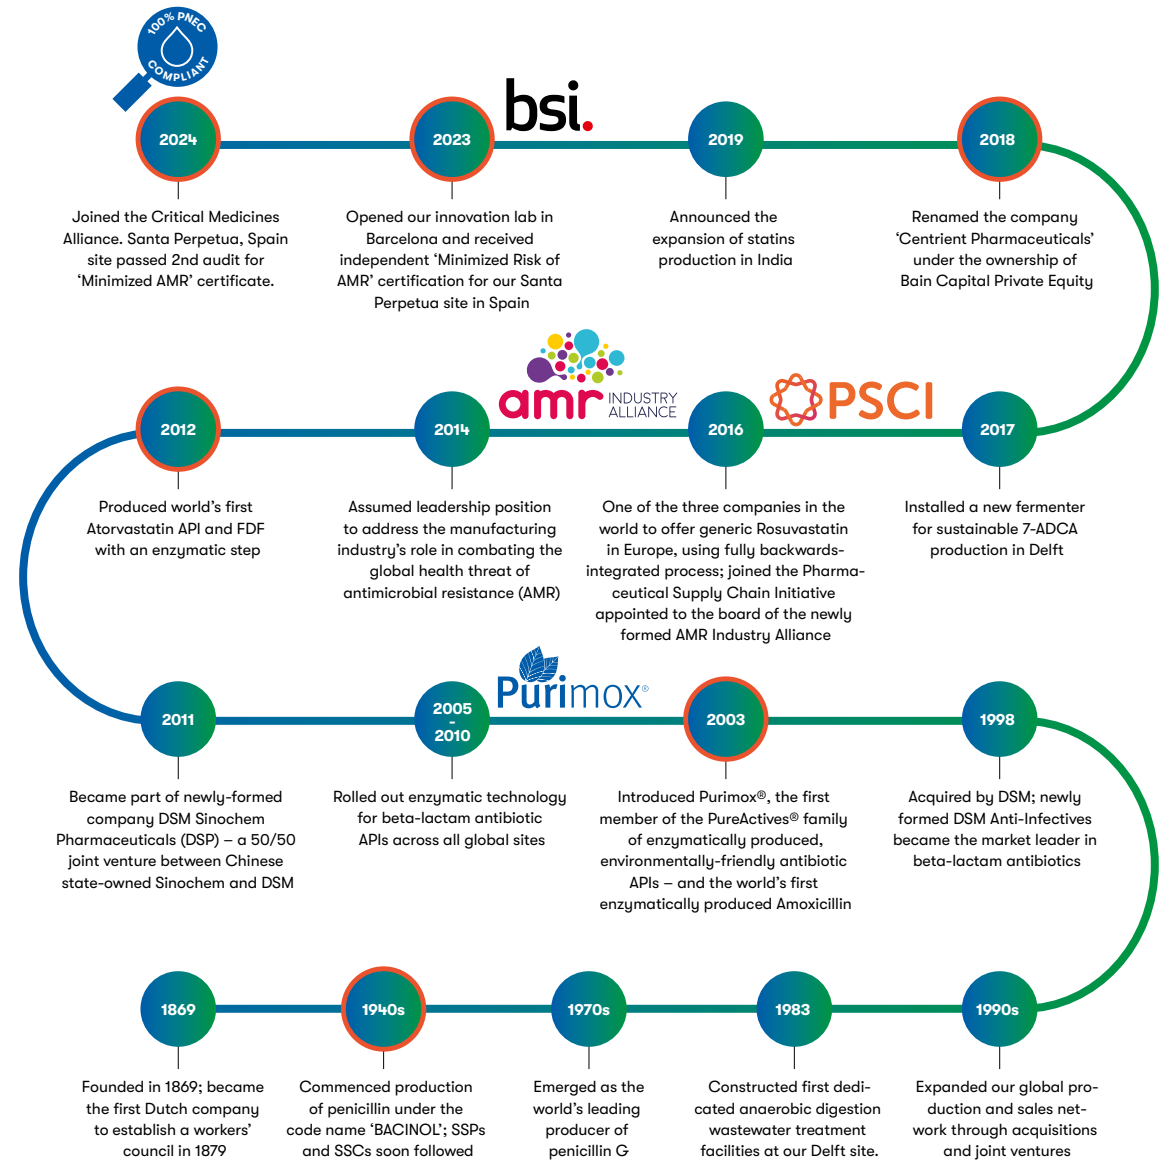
100% PNEC COMPLIANT

bsi.

2024
Joined the Critical Medicines Alliance. Santa Perpetua, Spain site passed 2nd audit for 'Minimized AMR' certificate.

2023
Opened our innovation lab in Barcelona and received independent 'Minimized Risk of AMR' certification for our Santa Perpetua site in Spain

2019
Announced the expansion of statins production in India

2018
Renamed the company 'Centrient Pharmaceuticals' under the ownership of Bain Capital Private Equity

amr INDUSTRY ALLIANCE

PSCI

2012
Produced world's first Atorvastatin API and FDF with an enzymatic step

2014
Assumed leadership position to address the manufacturing industry's role in combating the global health threat of antimicrobial resistance (AMR)

2016
One of the three companies in the world to offer generic Rosuvastatin in Europe, using fully backwards-integrated process; joined the Pharmaceutical Supply Chain Initiative appointed to the board of the newly formed AMR Industry Alliance

2017
Installed a new fermenter for sustainable 7-ADCA production in Delft

Purimox®

2011
Became part of newly-formed company DSM Sinochem Pharmaceuticals (DSP) – a 50/50 joint venture between Chinese state-owned Sinochem and DSM

2005 - 2010
Rolled out enzymatic technology for beta-lactam antibiotic APIs across all global sites

2003
Introduced Purimox®, the first member of the PureActives® family of enzymatically produced, environmentally-friendly antibiotic APIs – and the world's first enzymatically produced Amoxicillin

1998
Acquired by DSM; newly formed DSM Anti-Infectives became the market leader in beta-lactam antibiotics

1869
Founded in 1869; became the first Dutch company to establish a workers' council in 1879

1940s
Commenced production of penicillin under the code name 'BACINOL'; SSPs and SSCs soon followed

1970s
Emerged as the world's leading producer of penicillin G

1983
Constructed first dedicated anaerobic digestion wastewater treatment facilities at our Delft site.

1990s
Expanded our global production and sales network through acquisitions and joint ventures